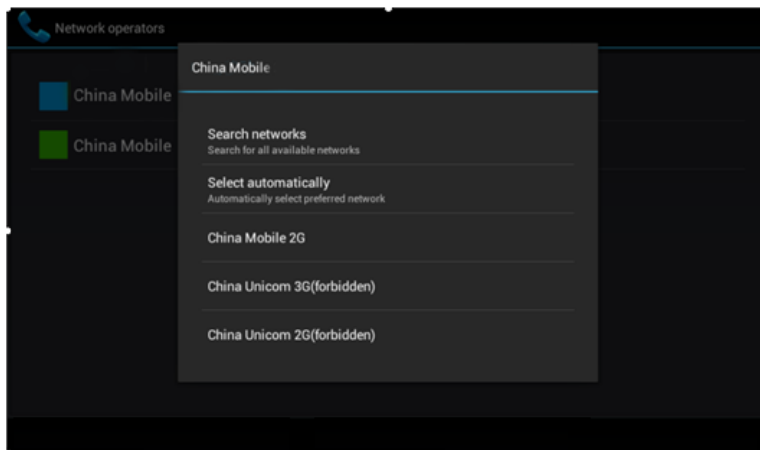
Network operators

China Mobile

China Mobile

China Mobile

Search networks
Search for all available networks

Select automatically
Automatically select preferred network

China Mobile 2G

China Unicom 3G(forbidden)

China Unicom 2G(forbidden)